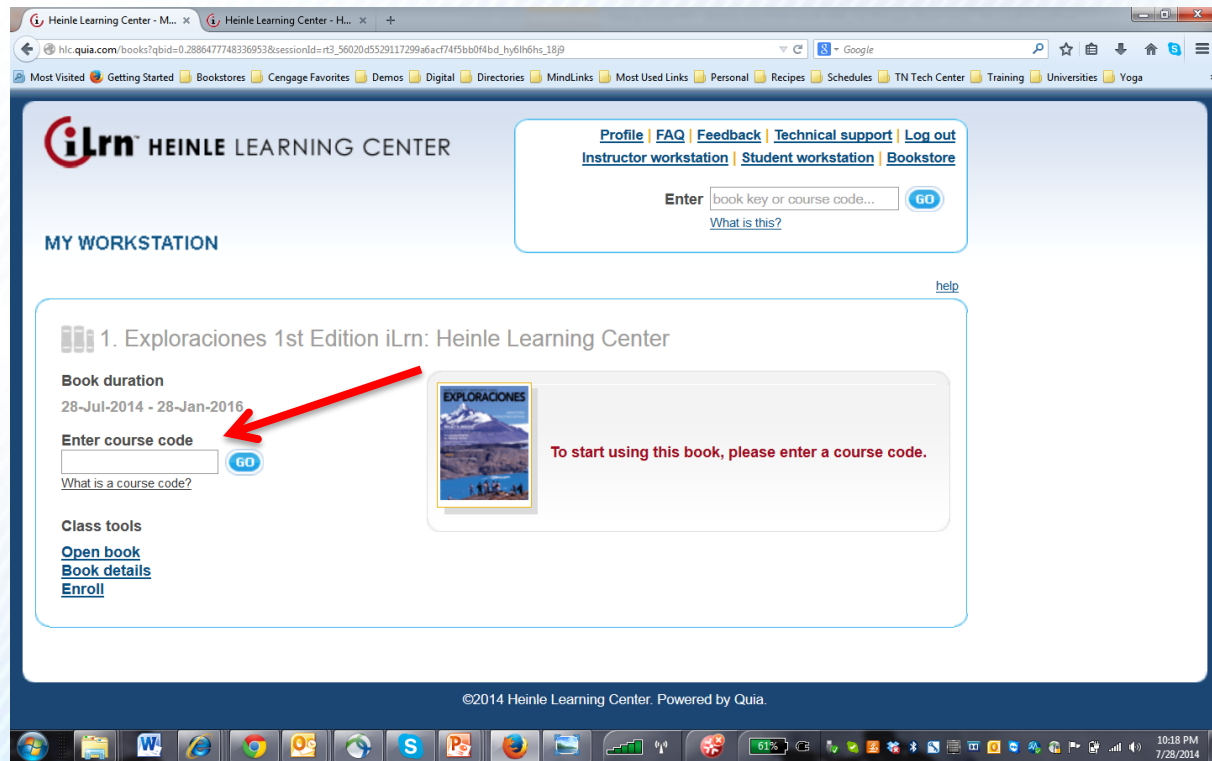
Heinle Learning Center - M... ×
Heinle Learning Center - H... ×
+

hlc.quia.com/books?qbid=0.2886477748336953&sessionId=rt3_56020d5529117299a6acf74f5bb0f4bd_hy6lh6hs_18j9

Google

Most Visited | Getting Started | Bookstores | Cengage Favorites | Demos | Digital | Directories | MindLinks | Most Used Links | Personal | Recipes | Schedules | TN Tech Center | Training | Universities | Yoga

iLrn™ HEINLE LEARNING CENTER

Profile | FAQ | Feedback | Technical support | Log out
Instructor workstation | Student workstation | Bookstore

Enter book key or course code... GO
What is this?

MY WORKSTATION

help

1. Exploraciones 1st Edition iLrn: Heinle Learning Center

Book duration
28-Jul-2014 - 28-Jan-2016

Enter course code
GO
What is a course code?

Class tools
Open book
Book details
Enroll

EXPLORACIONES

To start using this book, please enter a course code.

©2014 Heinle Learning Center. Powered by Quia.

61%

10:18 PM
7/28/2014